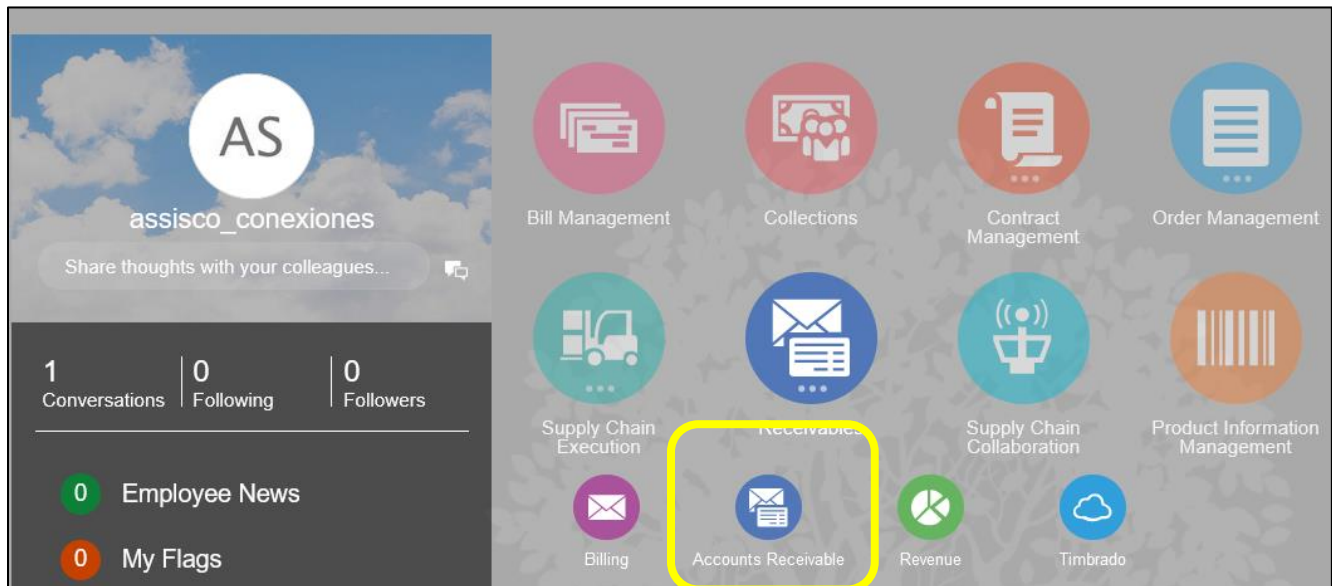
AS

assisco_conexiones

Share thoughts with your colleagues...

1 Conversations
0 Following
0 Followers

0 Employee News
0 My Flags

Bill Management
Collections
Contract Management
Order Management

Supply Chain Execution
Receivables
Supply Chain Collaboration
Product Information Management

Billing
Accounts Receivable
Revenue
Timbrado